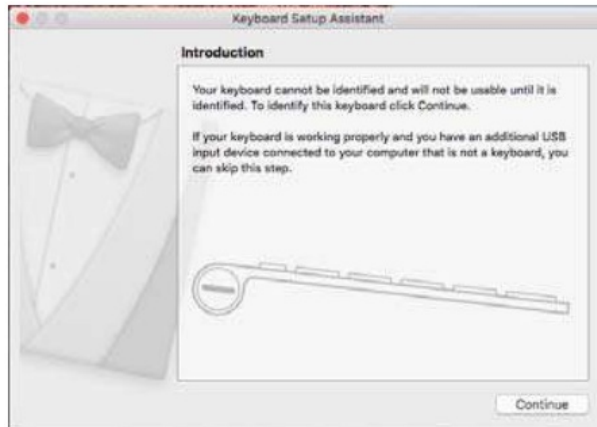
Keyboard Setup Assistant

Introduction

Your keyboard cannot be identified and will not be usable until it is identified. To identify this keyboard click Continue.

If your keyboard is working properly and you have an additional USB input device connected to your computer that is not a keyboard, you can skip this step.

Continue